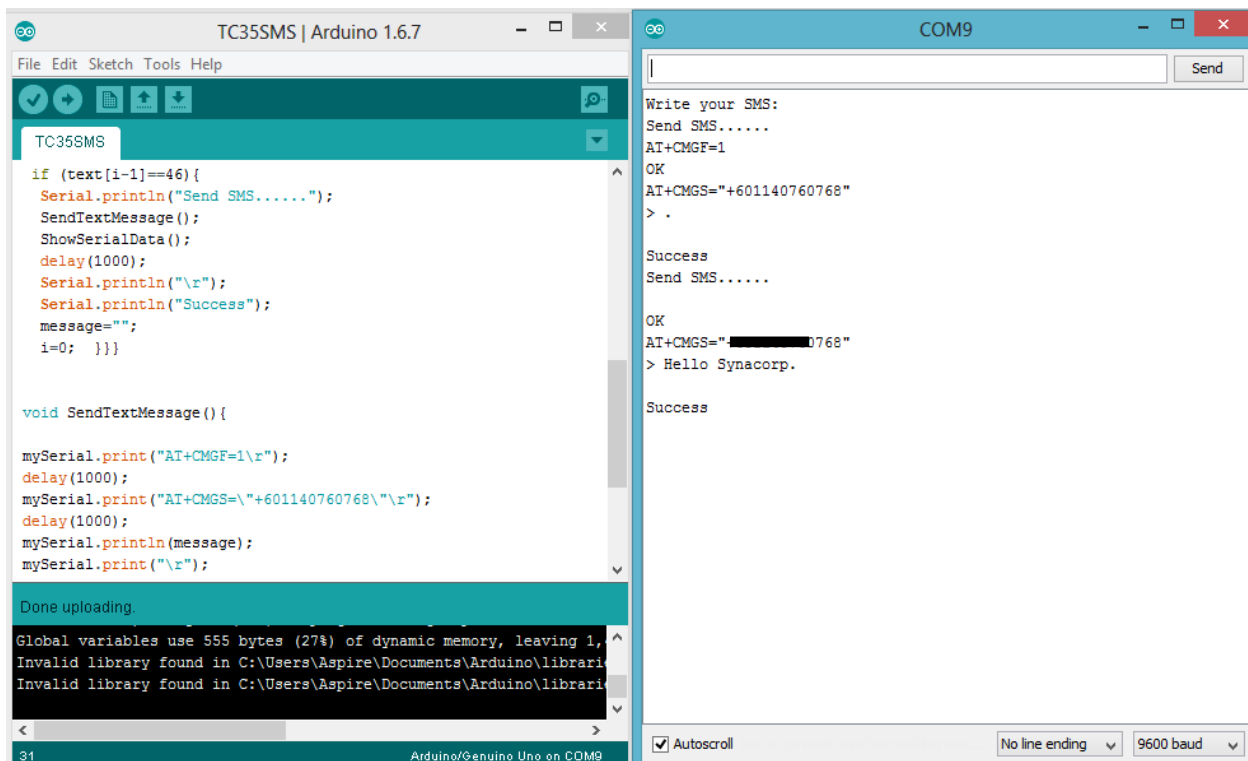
TC35SMS | Arduino 1.6.7

File Edit Sketch Tools Help

TC35SMS

if (text[i-1]==46){
Serial.println("Send SMS......");
SendTextMessage();
ShowSerialData();
delay(1000);
Serial.println("\r");
Serial.println("Success");
message="";
i=0; }}}

void SendTextMessage(){

mySerial.print("AT+CMGF=1\r");
delay(1000);
mySerial.print("AT+CMGS=\"+601140760768\"\r");
delay(1000);
mySerial.println(message);
mySerial.print("\r");

Done uploading.

Global variables use 555 bytes (27%) of dynamic memory, leaving 1,
Invalid library found in C:\Users\Aspire\Documents\Arduino\librari
Invalid library found in C:\Users\Aspire\Documents\Arduino\librari

31 Arduino/Genuino Uno on COM9

COM9

Send

Write your SMS:
Send SMS......
AT+CMGF=1
OK
AT+CMGS="+601140760768"
> .

Success
Send SMS......

OK
AT+CMGS="+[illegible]0768"
> Hello Synacorp.

Success

Autoscroll
No line ending
9600 baud